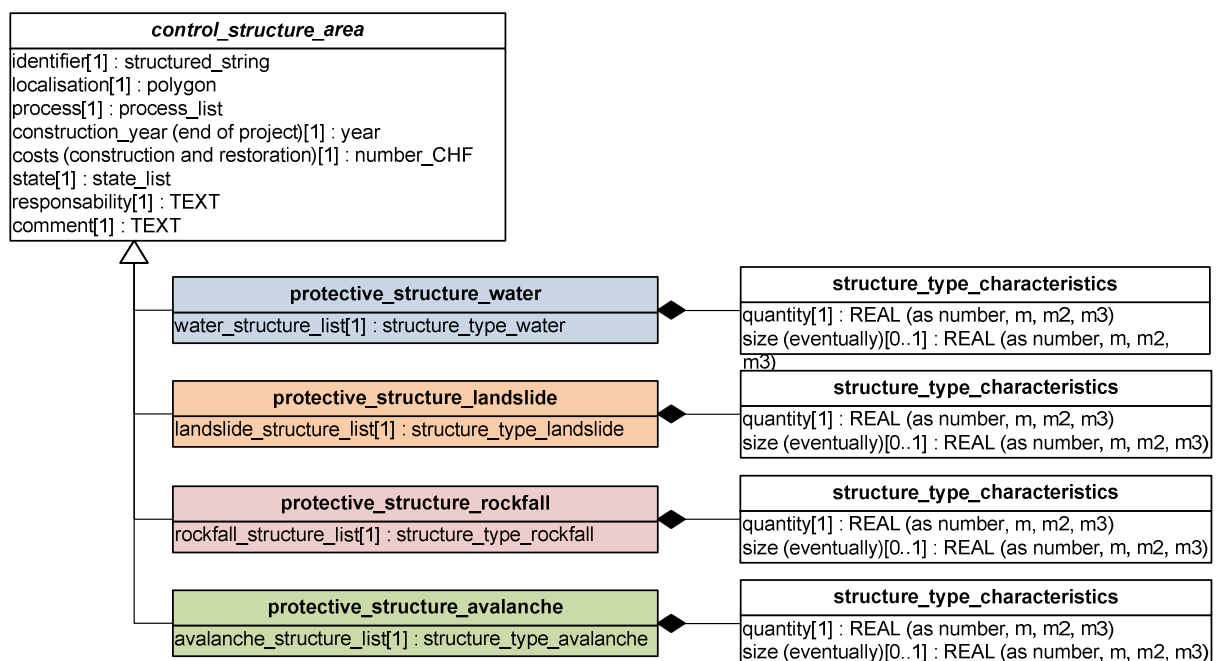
control_structure_area

identifier[1] : structured_string
localisation[1] : polygon
process[1] : process_list
construction_year (end of project)[1] : year
costs (construction and restoration)[1] : number_CHF
state[1] : state_list
responsability[1] : TEXT
comment[1] : TEXT

protective_structure_water

water_structure_list[1] : structure_type_water

structure_type_characteristics

quantity[1] : REAL (as number, m, m2, m3)
size (eventually)[0..1] : REAL (as number, m, m2, m3)

protective_structure_landslide

landslide_structure_list[1] : structure_type_landslide

structure_type_characteristics

quantity[1] : REAL (as number, m, m2, m3)
size (eventually)[0..1] : REAL (as number, m, m2, m3)

protective_structure_rockfall

rockfall_structure_list[1] : structure_type_rockfall

structure_type_characteristics

quantity[1] : REAL (as number, m, m2, m3)
size (eventually)[0..1] : REAL (as number, m, m2, m3)

protective_structure_avalanche

avalanche_structure_list[1] : structure_type_avalanche

structure_type_characteristics

quantity[1] : REAL (as number, m, m2, m3)
size (eventually)[0..1] : REAL (as number, m, m2, m3)